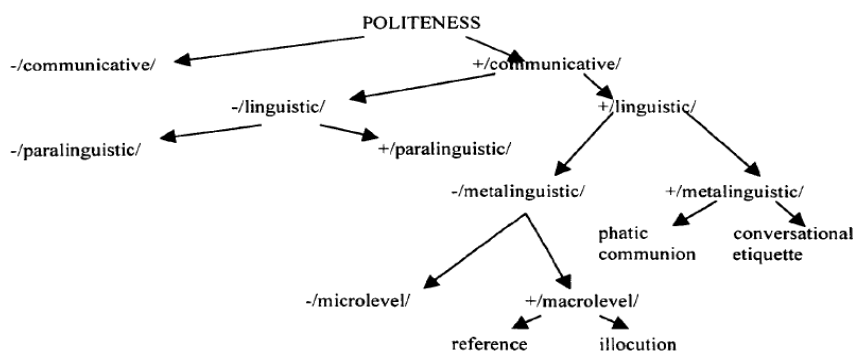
POLITENESS

-/communicative/

+/communicative/

-/linguistic/

+/linguistic/

-/paralinguistic/

+/paralinguistic/

-/metalinguistic/

+/metalinguistic/

phatic communion

conversational etiquette

-/microlevel/

+/macrolevel/

reference

illocution